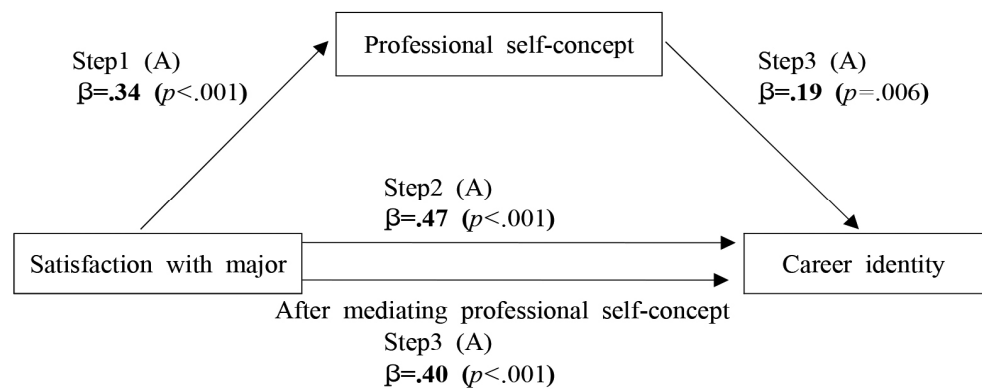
Professional self-concept

Step1 (A)
$\beta$=.34 ($p$<.001)

Step3 (A)
$\beta$=.19 ($p$=.006)

Step2 (A)
$\beta$=.47 ($p$<.001)

Satisfaction with major

Career identity

After mediating professional self-concept
Step3 (A)
$\beta$=.40 ($p$<.001)